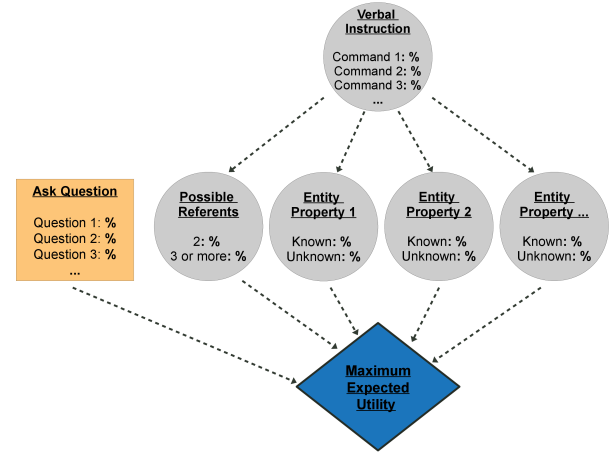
Verbal Instruction

Command 1: %
Command 2: %
Command 3: %
...

Ask Question

Question 1: %
Question 2: %
Question 3: %
...

Possible Referents

2: %
3 or more: %

Entity Property 1

Known: %
Unknown: %

Entity Property 2

Known: %
Unknown: %

Entity Property ...

Known: %
Unknown: %

Maximum Expected Utility